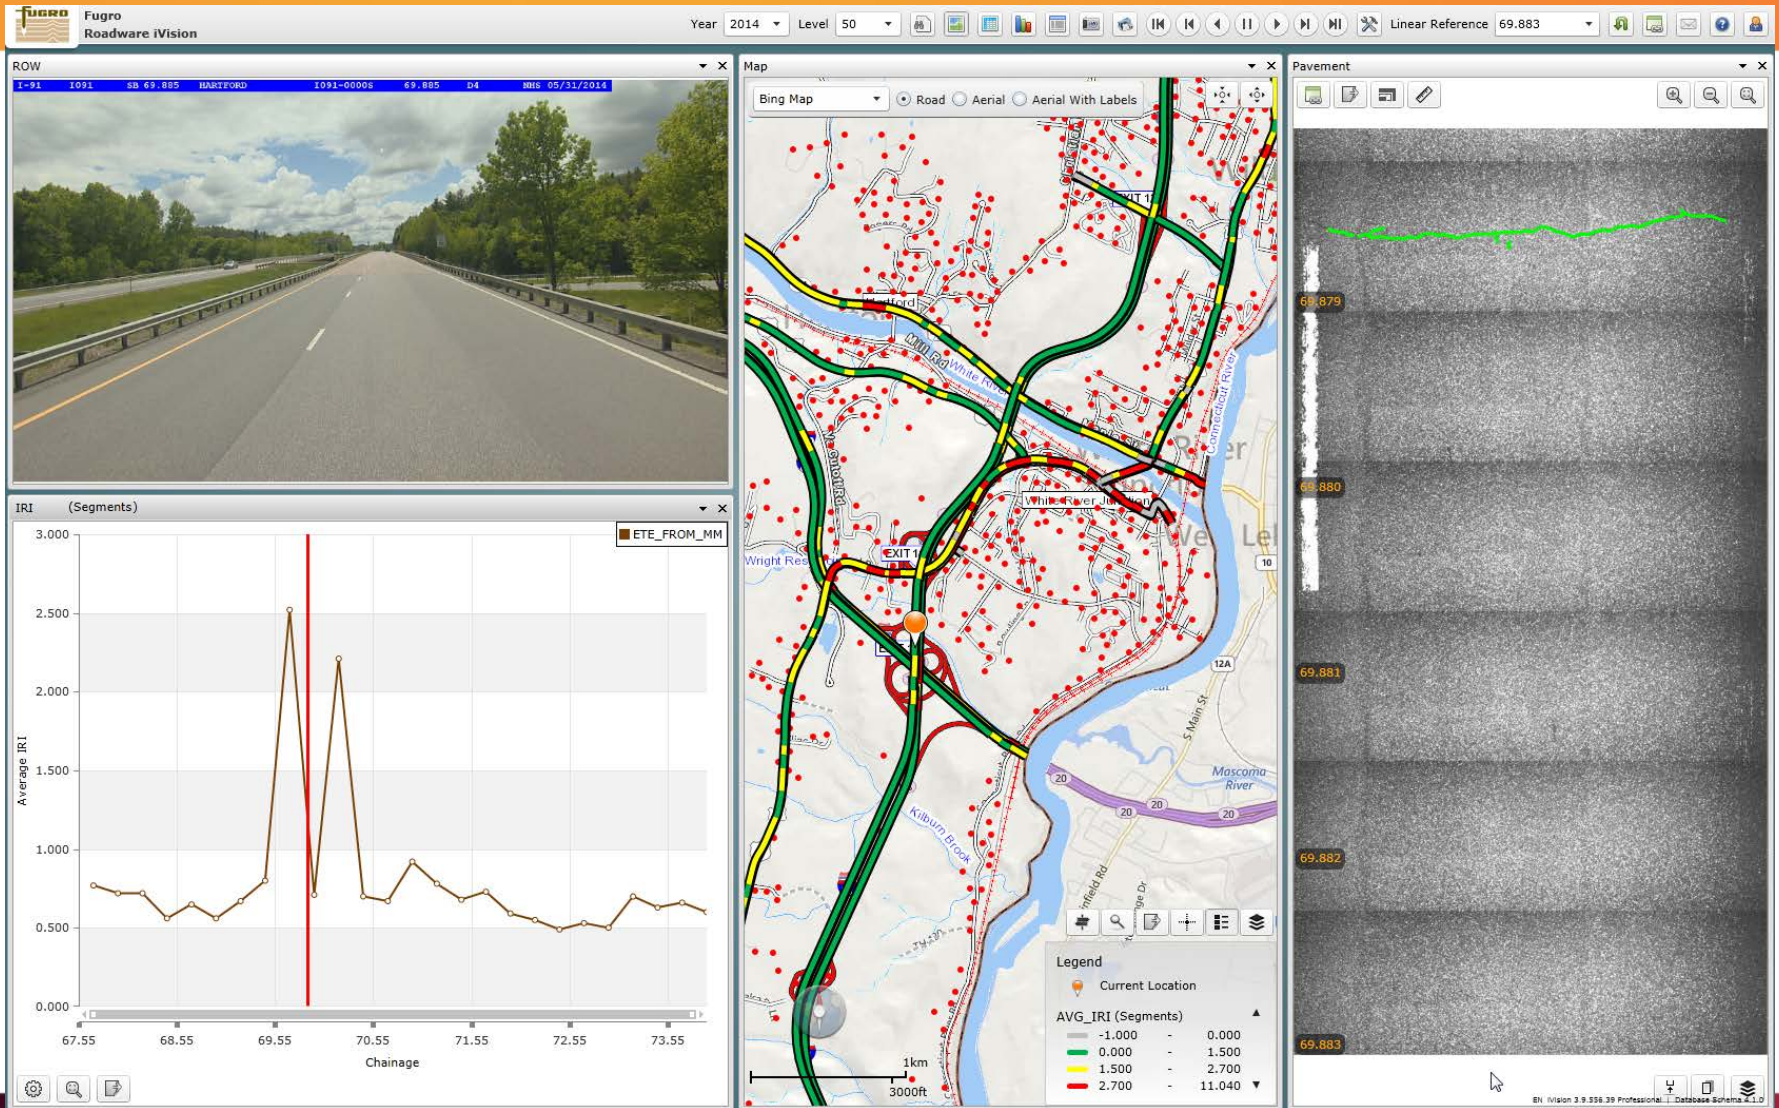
FUGRO Fugro Roadware iVision

Year 2014 Level 50 Linear Reference 69.883

ROW

I-91 I091 SB 69.885 HARTFORD I091-0000S 69.885 D4 NHS 05/31/2014

IRI (Segments)

ETE_FROM_MM

3.000
2.500
2.000
1.500
1.000
0.500
0.000

Average IRI

67.55 68.55 69.55 70.55 71.55 72.55 73.55

Chainage

Map

Bing Map Road Aerial Aerial With Labels

Hartford
Mill Rd
White River
Connecticut River
White River Junction
EXIT 1
EXIT 1
Wright Res
10
12A
S Main St
Mascoma River
20
20
20
20
Kilburn Brook

Legend
Current Location
AVG_IRI (Segments)

| | | |
|---|---|---|
| -1.000 | - | 0.000 |
| 0.000 | - | 1.500 |
| 1.500 | - | 2.700 |
| 2.700 | - | 11.040 |

1km
3000ft

Pavement

69.879
69.880
69.881
69.882
69.883

EN iVision 3.9.556.39 Professional | Database Schema 4.1.0